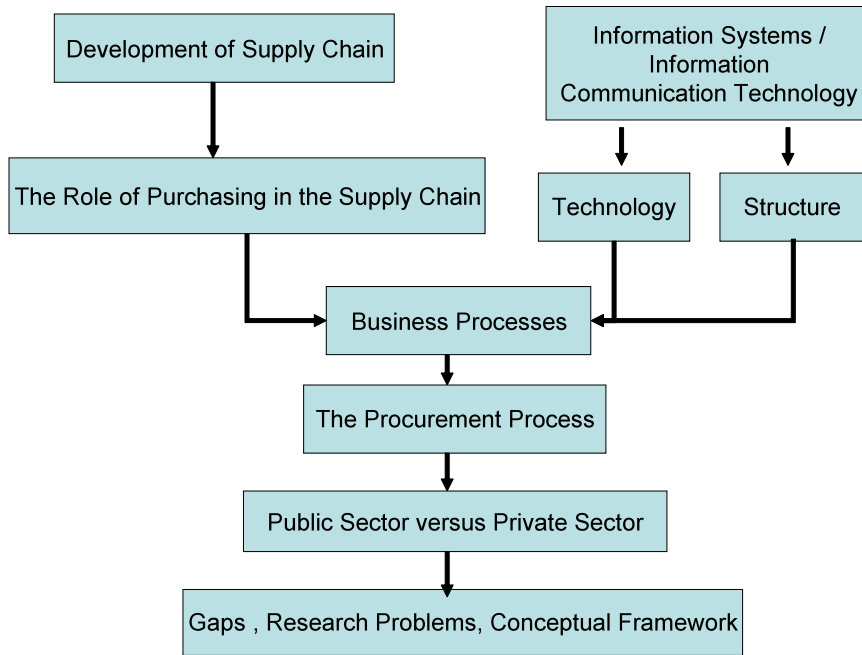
Development of Supply Chain

Information Systems / Information Communication Technology

The Role of Purchasing in the Supply Chain

Technology

Structure

Business Processes

The Procurement Process

Public Sector versus Private Sector

Gaps , Research Problems, Conceptual Framework